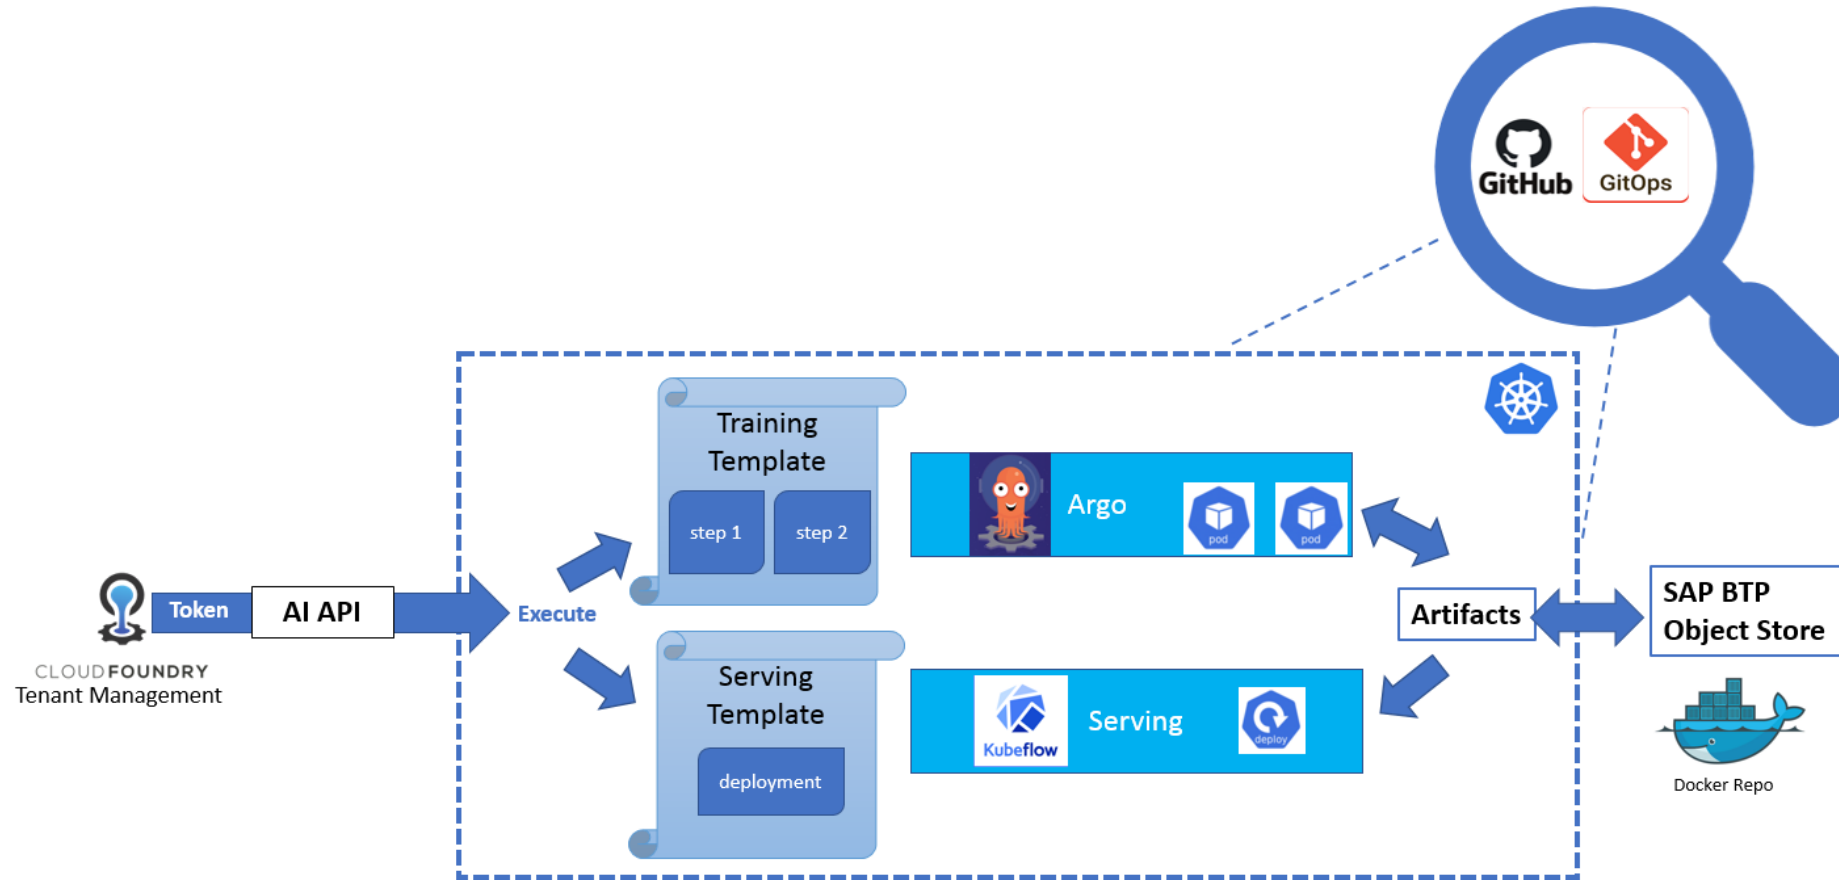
GitHub
GitOps

Training Template
step 1
step 2

Argo
pod
pod

Token
AI API
Execute

CLOUDFOUNDRY
Tenant Management

Serving Template
deployment

Kubeflow
Serving
deploy

Artifacts

SAP BTP Object Store

Docker Repo